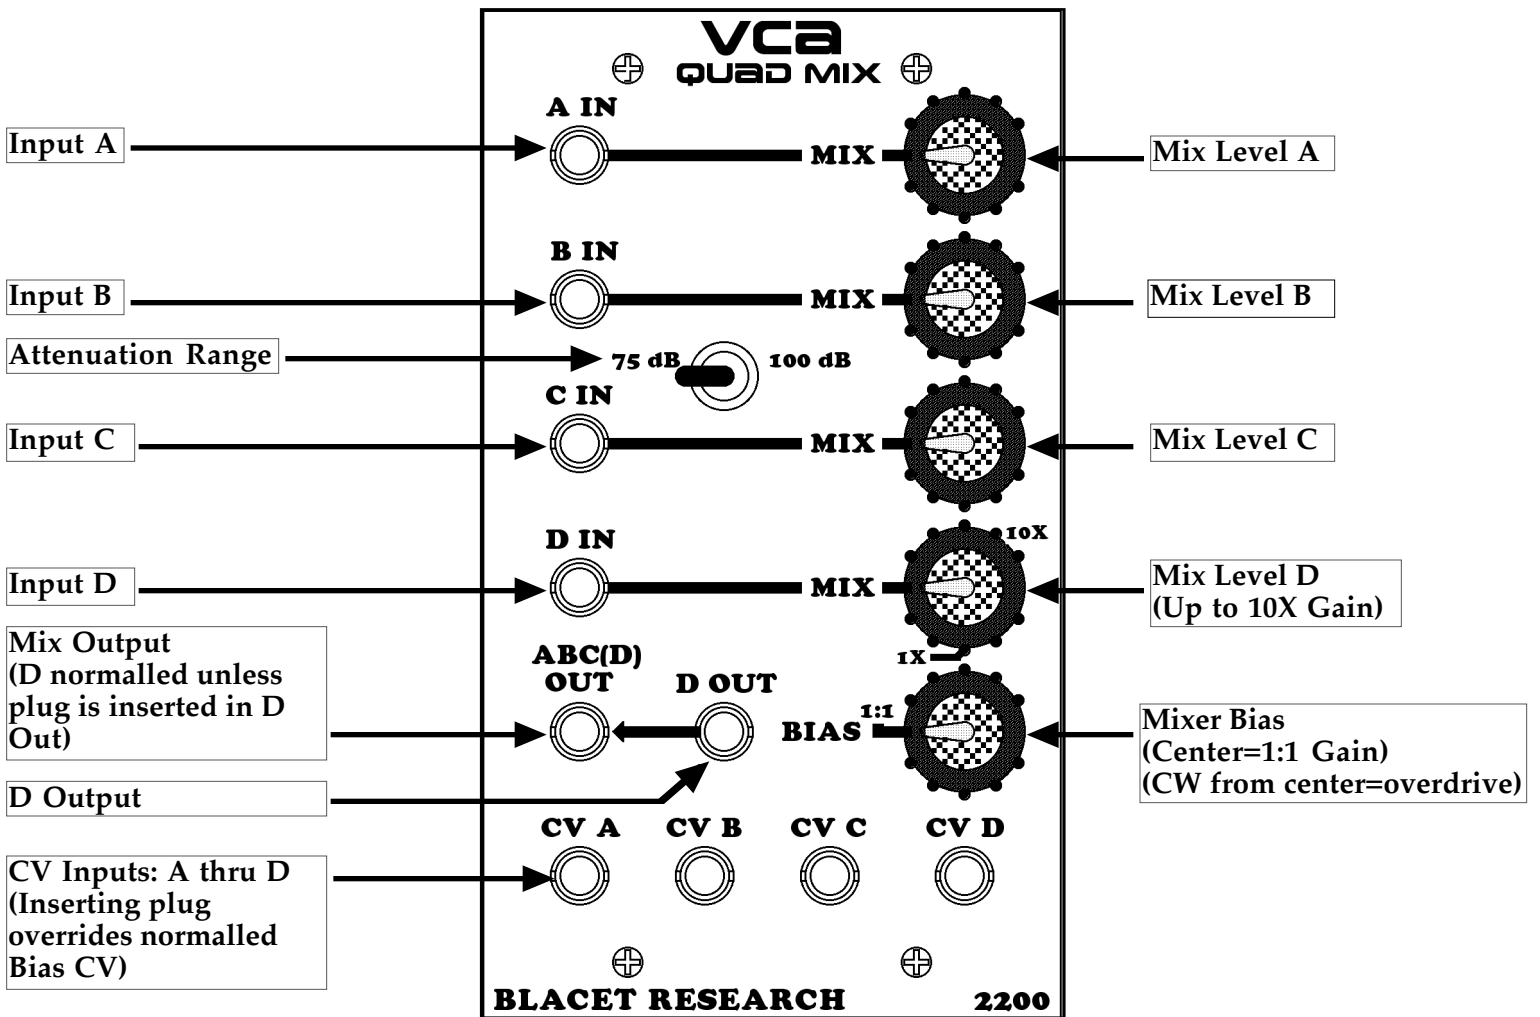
VCA
QUAD MIX

A IN
Input A
MIX
Mix Level A

B IN
Input B
MIX
Mix Level B

Attenuation Range
75 dB
100 dB

C IN
Input C
MIX
Mix Level C

D IN
10X
Input D
MIX
Mix Level D (Up to 10X Gain)

Mix Output (D normalled unless plug is inserted in D Out)
ABC(D) OUT
D OUT
1X
1:1
BIAS
Mixer Bias (Center=1:1 Gain) (CW from center=overdrive)

D Output

CV A
CV B
CV C
CV D
CV Inputs: A thru D (Inserting plug overrides normalled Bias CV)

BLACET RESEARCH
2200